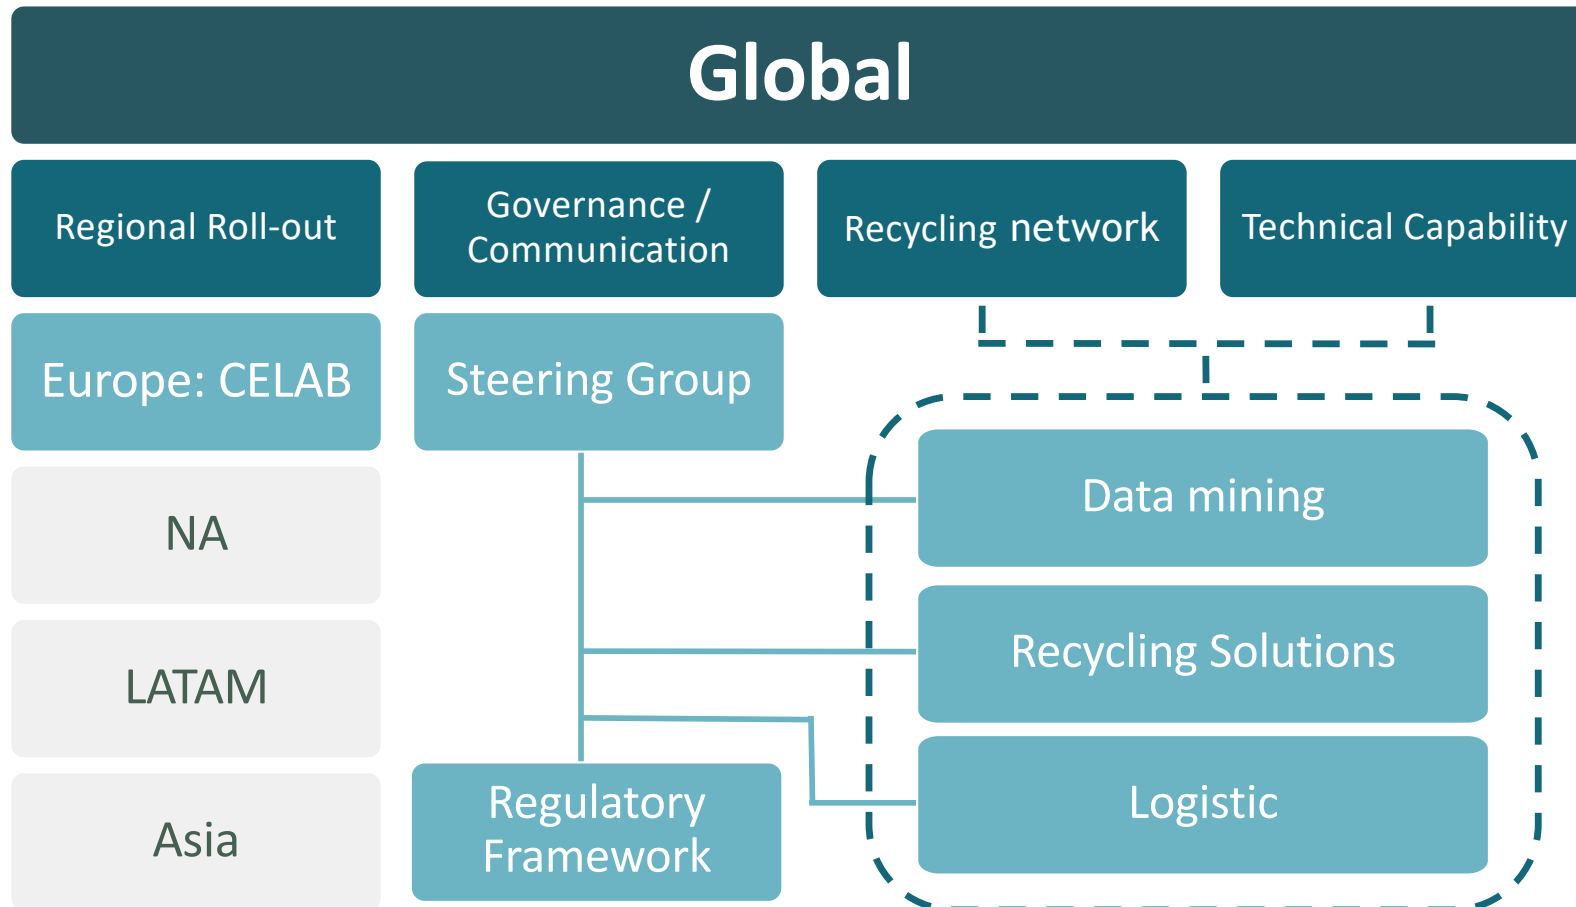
Global

Regional Roll-out

Governance / Communication

Recycling network

Technical Capability

Europe: CELAB

Steering Group

NA

LATAM

Asia

Data mining

Recycling Solutions

Logistic

Regulatory Framework